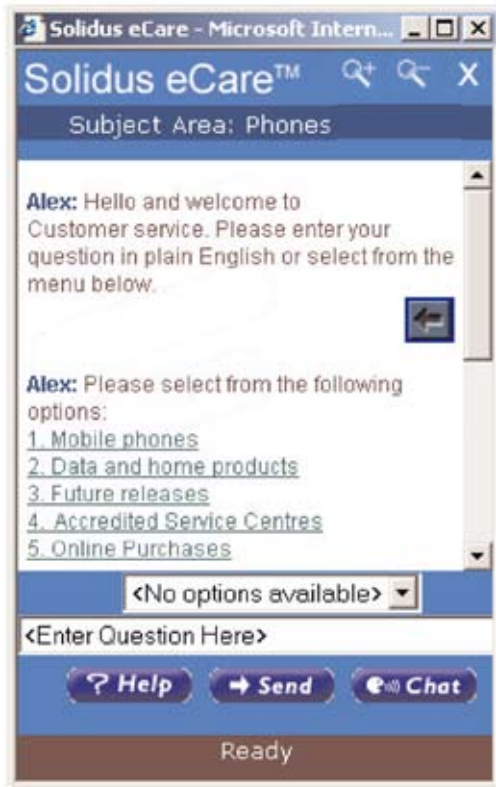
Solidus eCare - Microsoft Intern...

Solidus eCare™

Subject Area: Phones

Alex: Hello and welcome to Customer service. Please enter your question in plain English or select from the menu below.

Alex: Please select from the following options:

1. Mobile phones
2. Data and home products
3. Future releases
4. Accredited Service Centres
5. Online Purchases

<No options available>

<Enter Question Here>

? Help
Send
Chat

Ready